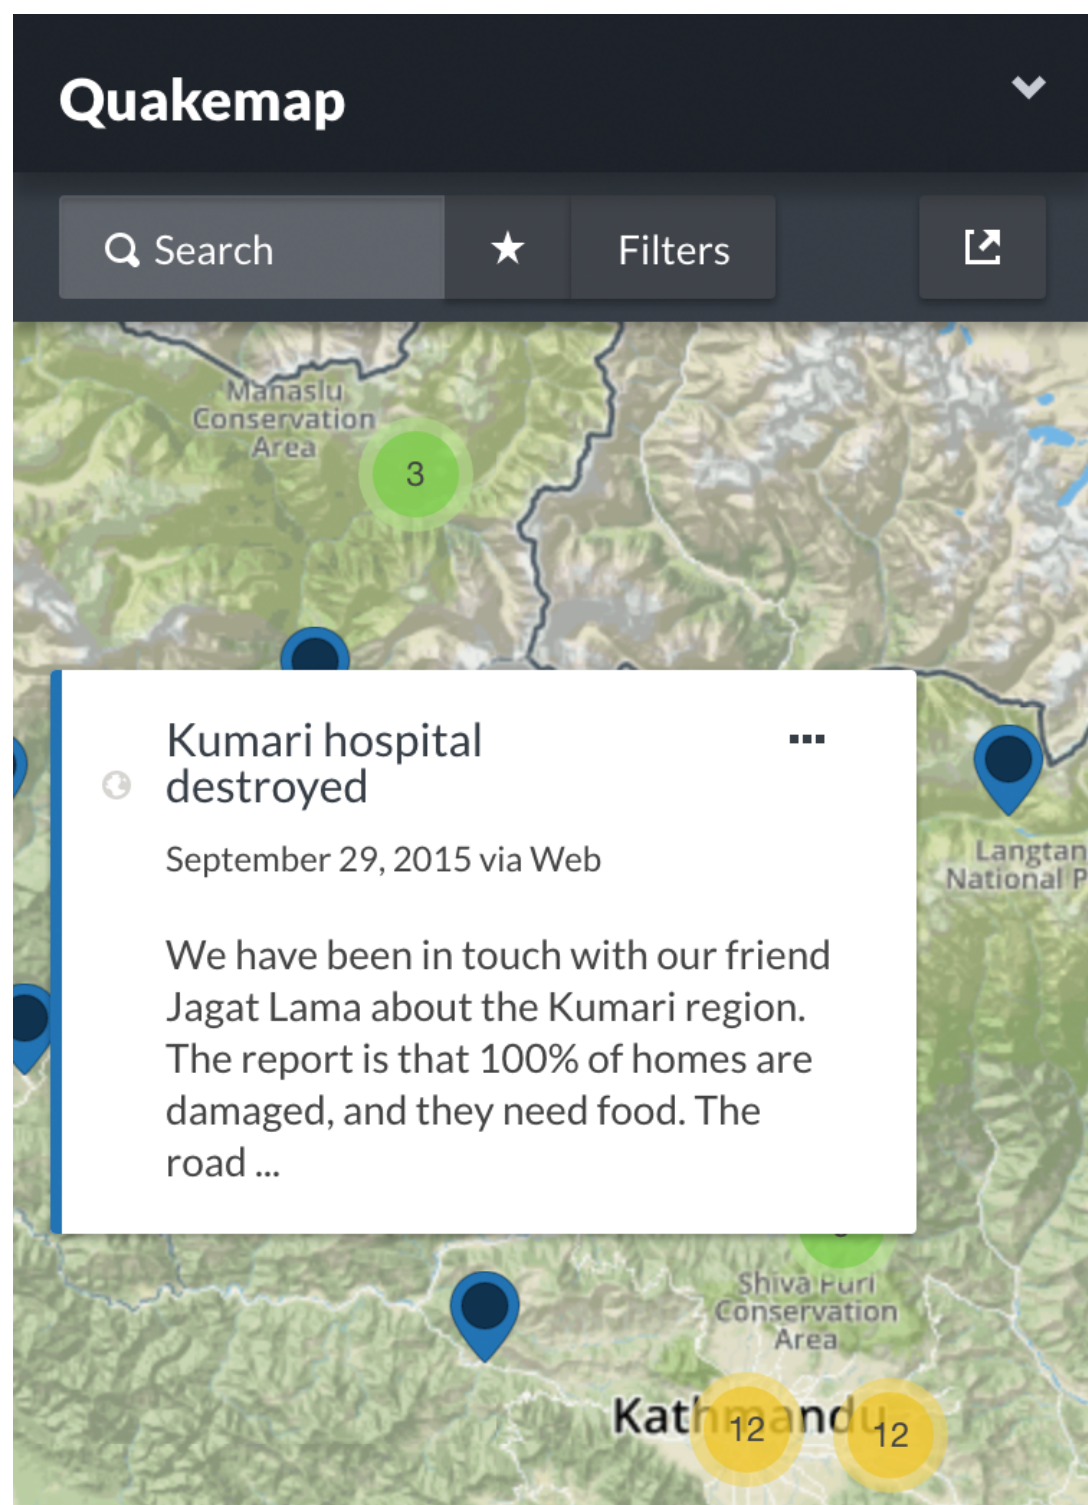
Quakemap

Search

Filters

Manaslu Conservation Area

3

Kumari hospital destroyed

September 29, 2015 via Web

We have been in touch with our friend Jagat Lama about the Kumari region. The report is that 100% of homes are damaged, and they need food. The road ...

Langtan National P

Shiva Puri Conservation Area

Kat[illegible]nd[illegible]

12

12